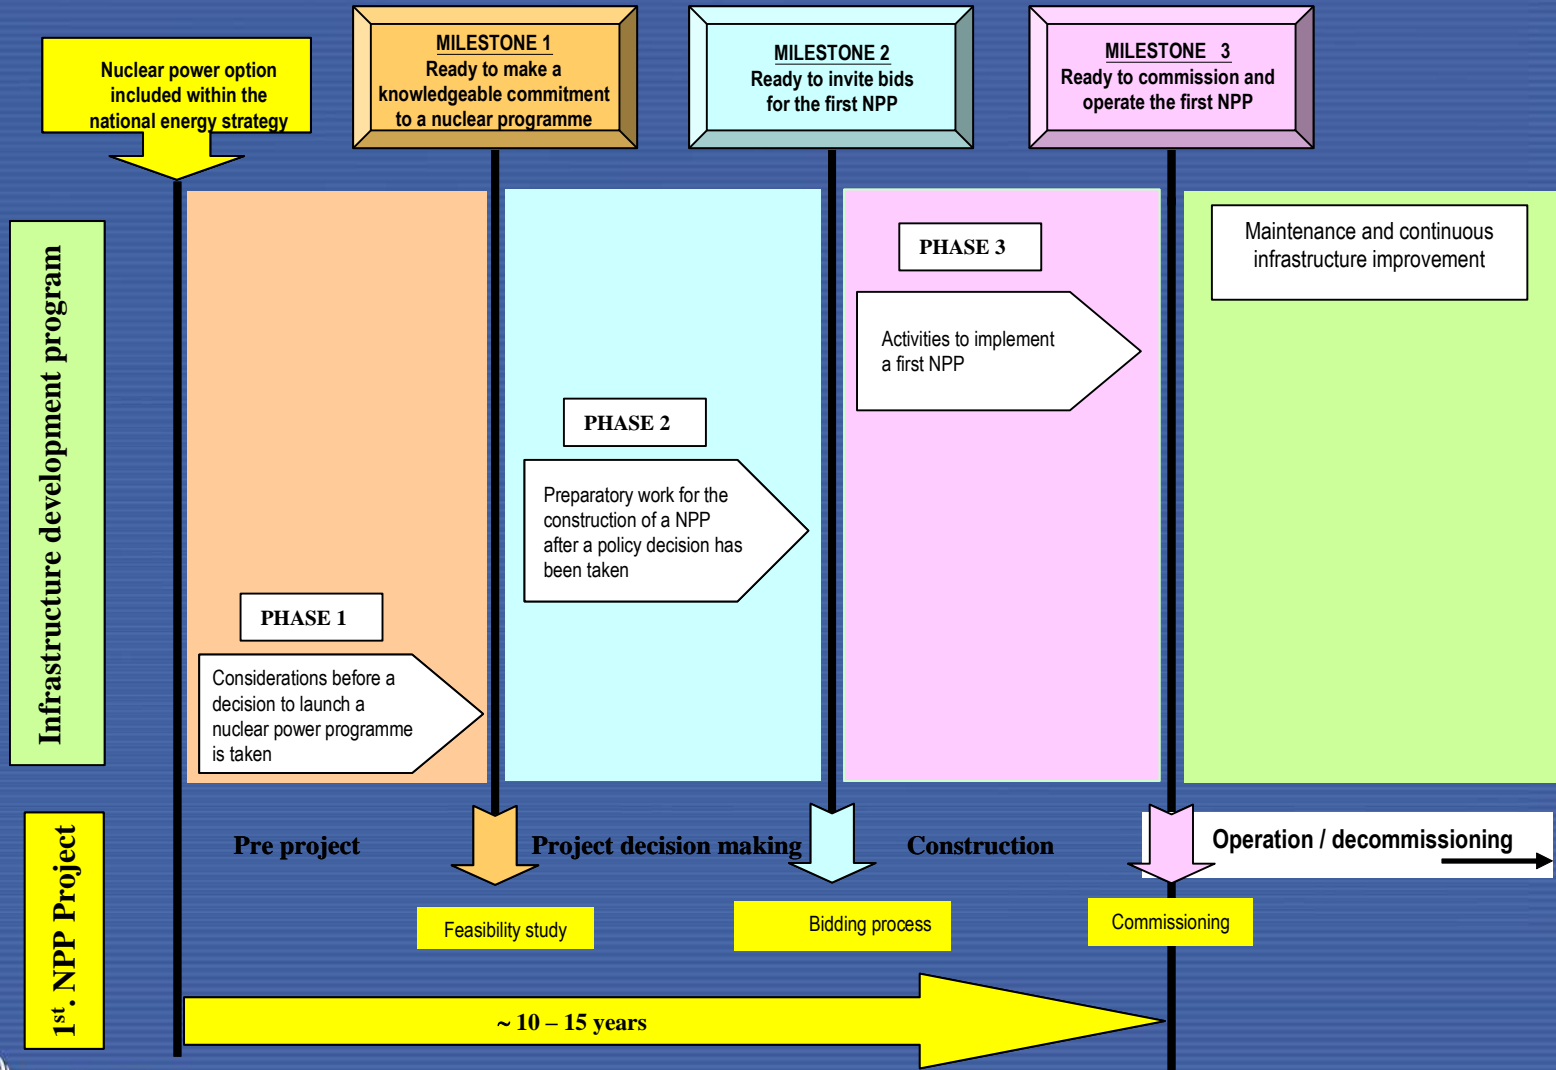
Nuclear power option included within the national energy strategy

MILESTONE 1
Ready to make a knowledgeable commitment to a nuclear programme

MILESTONE 2
Ready to invite bids for the first NPP

MILESTONE 3
Ready to commission and operate the first NPP

Infrastructure development program

PHASE 1
Considerations before a decision to launch a nuclear power programme is taken

PHASE 2
Preparatory work for the construction of a NPP after a policy decision has been taken

PHASE 3
Activities to implement a first NPP

Maintenance and continuous infrastructure improvement

$1^{st}$. NPP Project

Pre project

Project decision making

Construction

Operation / decommissioning

Feasibility study

Bidding process

Commissioning

~ 10 – 15 years